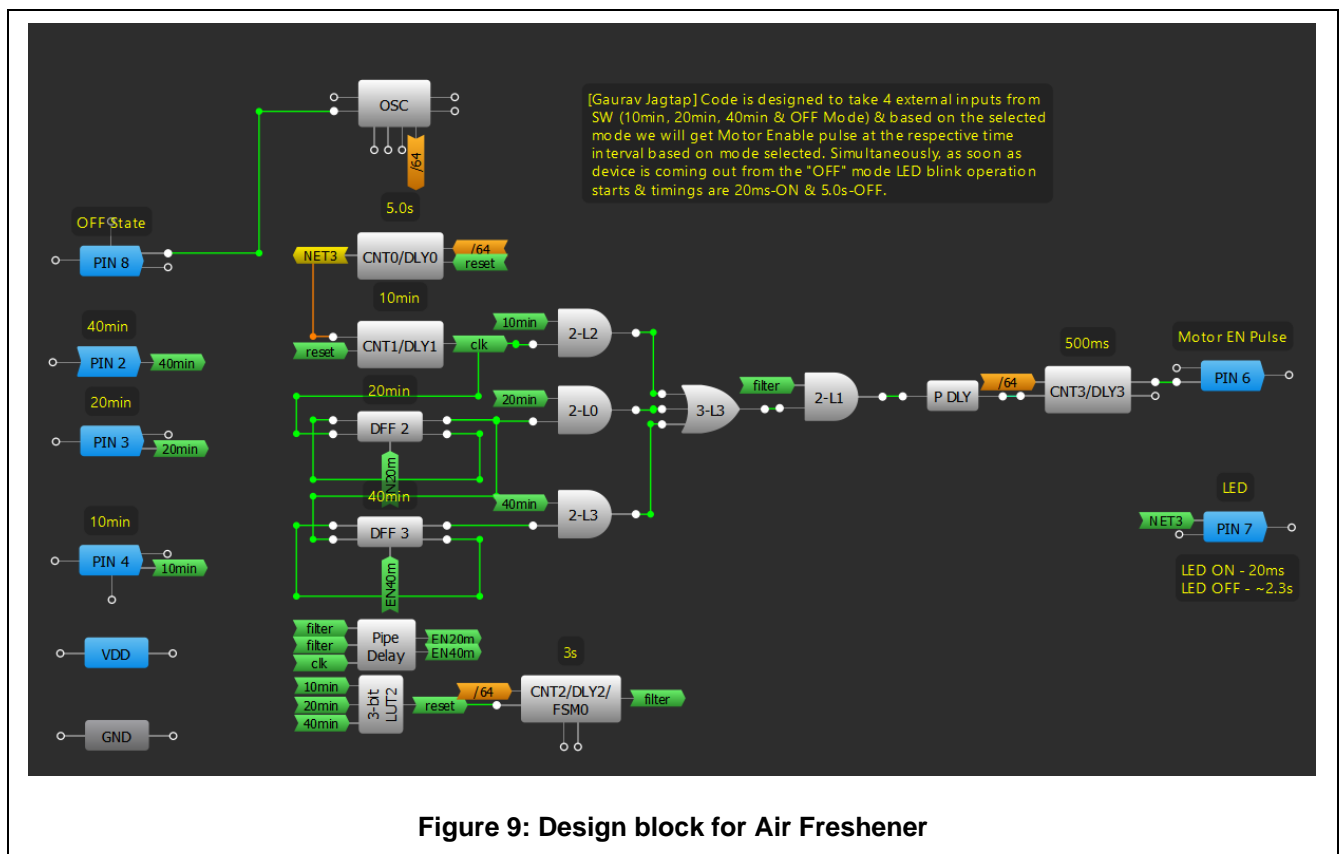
[Gaurav Jagtap] Code is designed to take 4 external inputs from SW (10min, 20min, 40min & OFF Mode) & based on the selected mode we will get Motor Enable pulse at the respective time interval based on mode selected. Simultaneously, as soon as device is coming out from the "OFF" mode LED blink operation starts & timings are 20ms-ON & 5.0s-OFF.

OSC
/64
5.0s
OFF State
PIN 8
NET3
CNT0/DLY0
/64
reset
10min
40min
PIN 2
40min
reset
CNT1/DLY1
clk
10min
2-L2
20min
PIN 3
20min
20min
20min
2-L0
DFF 2
EN20m
filter
3-L3
2-L1
P DLY
/64
500ms
CNT3/DLY3
Motor EN Pulse
PIN 6
10min
PIN 4
10min
40min
40min
2-L3
DFF 3
EN40m
LED
NET3
PIN 7
LED ON - 20ms
LED OFF - ~2.3s
VDD
filter
filter
clk
Pipe Delay
EN20m
EN40m
3s
10min
20min
40min
3-bit LUT2
reset
/64
CNT2/DLY2/ FSM0
filter
GND

Figure 9: Design block for Air Freshener